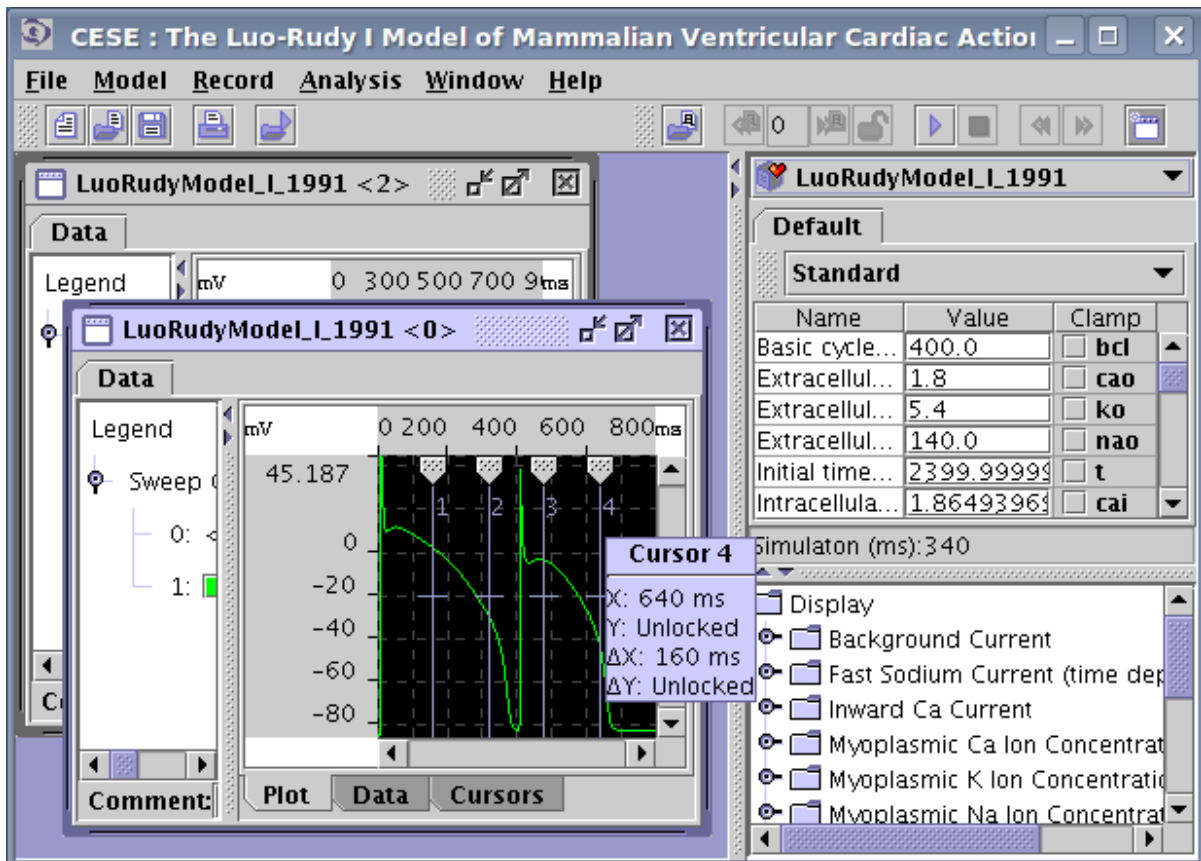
CESE : The Luo-Rudy I Model of Mammalian Ventricular Cardiac Actio

File Model Record Analysis Window Help

0

LuoRudyModel_I_1991 <2>

Data

Legend

mV 0 300 500 700 9ms

C

LuoRudyModel_I_1991 <0>

Data

Legend

Sweep (

0: <

1:

Comment:

mV 0 200 400 600 800ms

45.187

0

-20

-40

-60

-80

1 2 3 4

Plot Data Cursors

Cursor 4

X: 640 ms
Y: Unlocked
ΔX: 160 ms
ΔY: Unlocked

LuoRudyModel_I_1991

Default

Standard

| Name | Value | Clamp |
|---|---|---|
| Basic cycle... | 400.0 | bcl |
| Extracellul... | 1.8 | cao |
| Extracellul... | 5.4 | ko |
| Extracellul... | 140.0 | nao |
| Initial time... | 2399.99999 | t |
| Intracellula... | 1.86493969 | cai |

Simulaton (ms):340

Display
Background Current
Fast Sodium Current (time dep
Inward Ca Current
Myoplasmic Ca Ion Concentrat
Myoplasmic K Ion Concentratio
Myoplasmic Na Ion Concentrat